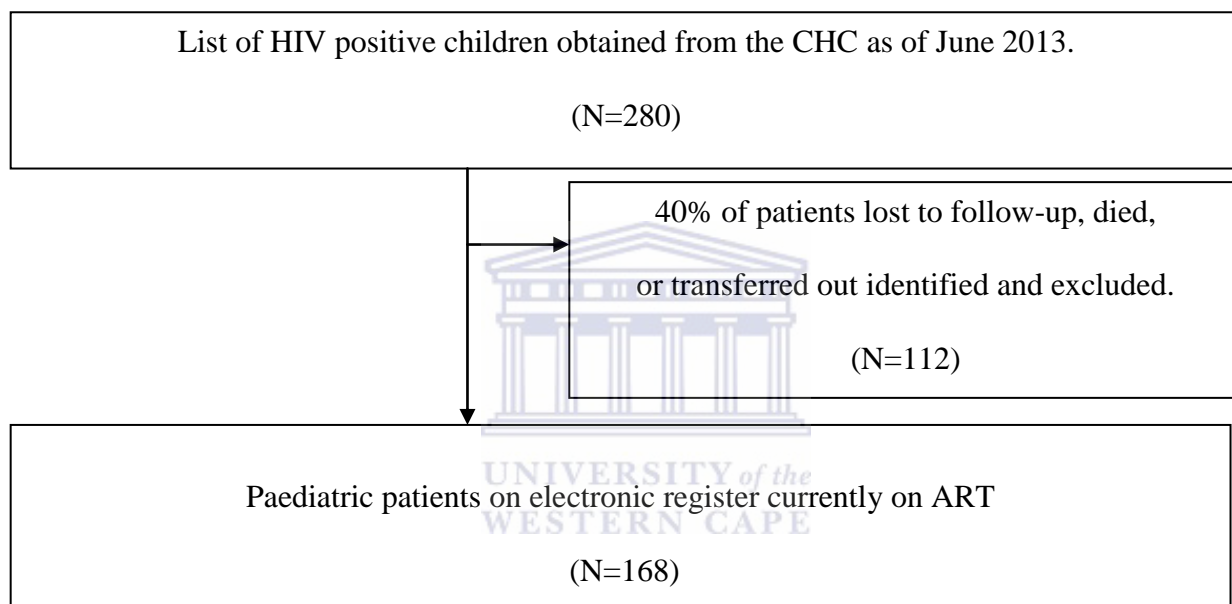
List of HIV positive children obtained from the CHC as of June 2013.

(N=280)

40% of patients lost to follow-up, died, or transferred out identified and excluded.

(N=112)

UNIVERSITY of the WESTERN CAPE

Paediatric patients on electronic register currently on ART

(N=168)